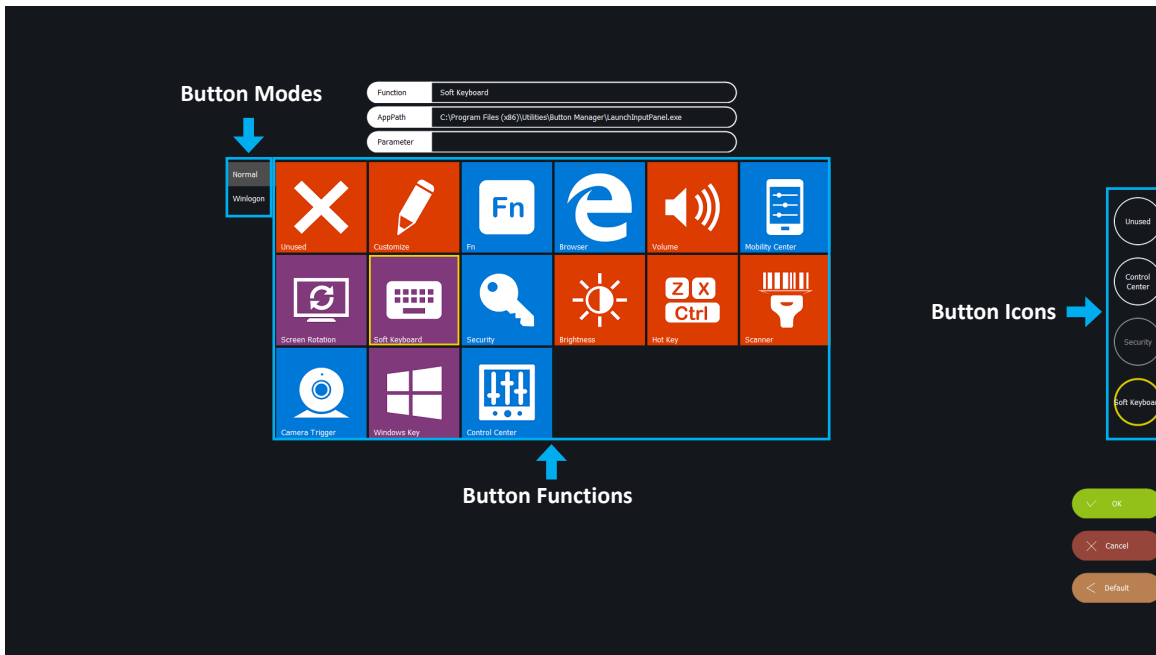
Button Modes

Function | Soft Keyboard
AppPath | C:\Program Files (x86)\Utilities\Button Manager\LaunchInputPanel.exe
Parameter |

Normal
Winlogon

Unused
Customize
Fn
Fn
Browser
Volume
Mobility Center

Screen Rotation
Soft Keyboard
Security
Brightness
Z X Ctrl
Hot Key
Scanner

Camera Trigger
Windows Key
Control Center

Button Functions

Button Icons

Unused
Control Center
Security
Soft Keyboa

OK
Cancel
Default